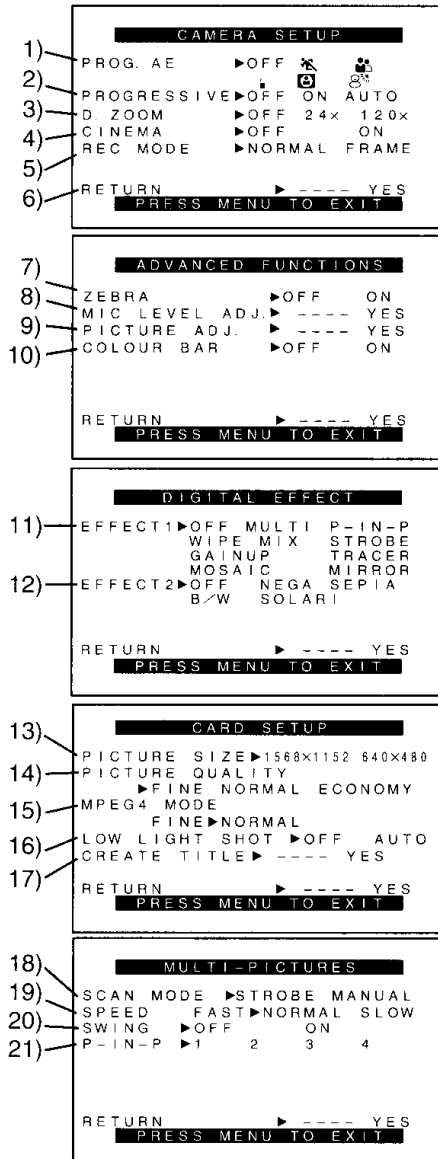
CAMERA SETUP

1) PROG. AE ▶OFF

2) PROGRESSIVE▶OFF ON AUTO

3) D. ZOOM ▶OFF 24× 120×

4) CINEMA ▶OFF ON

5) REC MODE ▶NORMAL FRAME

6) RETURN ▶ ---- YES

PRESS MENU TO EXIT

ADVANCED FUNCTIONS

7) ZEBRA ▶OFF ON

8) MIC LEVEL ADJ.▶ ---- YES

9) PICTURE ADJ. ▶ ---- YES

10) COLOUR BAR ▶OFF ON

RETURN ▶ ---- YES

PRESS MENU TO EXIT

DIGITAL EFFECT

11) EFFECT1▶OFF MULTI P-IN-P WIPE MIX STROBE GAINUP TRACER MOSAIC MIRROR

12) EFFECT2▶OFF NEGA SEPIA B/W SOLARI

RETURN ▶ ---- YES

PRESS MENU TO EXIT

CARD SETUP

13) PICTURE SIZE▶1568×1152 640×480

14) PICTURE QUALITY ▶FINE NORMAL ECONOMY

15) MPEG4 MODE FINE▶NORMAL

16) LOW LIGHT SHOT ▶OFF AUTO

17) CREATE TITLE▶ ---- YES

RETURN ▶ ---- YES

PRESS MENU TO EXIT

MULTI-PICTURES

18) SCAN MODE ▶STROBE MANUAL

19) SPEED FAST▶NORMAL SLOW

20) SWING ▶OFF ON

21) P-IN-P ▶1 2 3 4

RETURN ▶ ---- YES

PRESS MENU TO EXIT